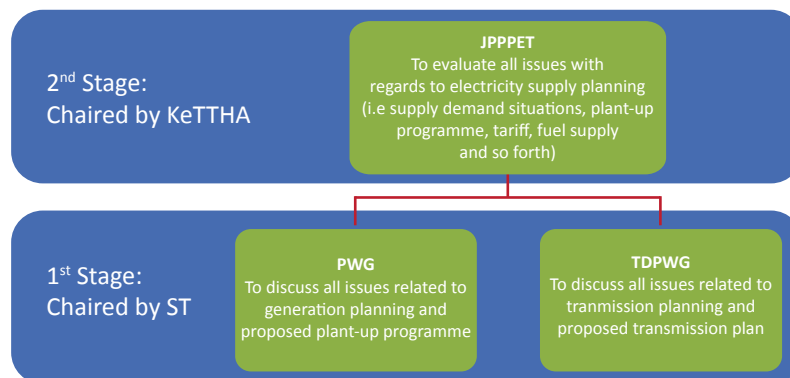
2$^{nd}$ Stage:
Chaired by KeTTHA

JPPPET
To evaluate all issues with regards to electricity supply planning (i.e supply demand situations, plant-up programme, tariff, fuel supply and so forth)

1$^{st}$ Stage:
Chaired by ST

PWG
To discuss all issues related to generation planning and proposed plant-up programme

TDPWG
To discuss all issues related to tranmission planning and proposed transmission plan